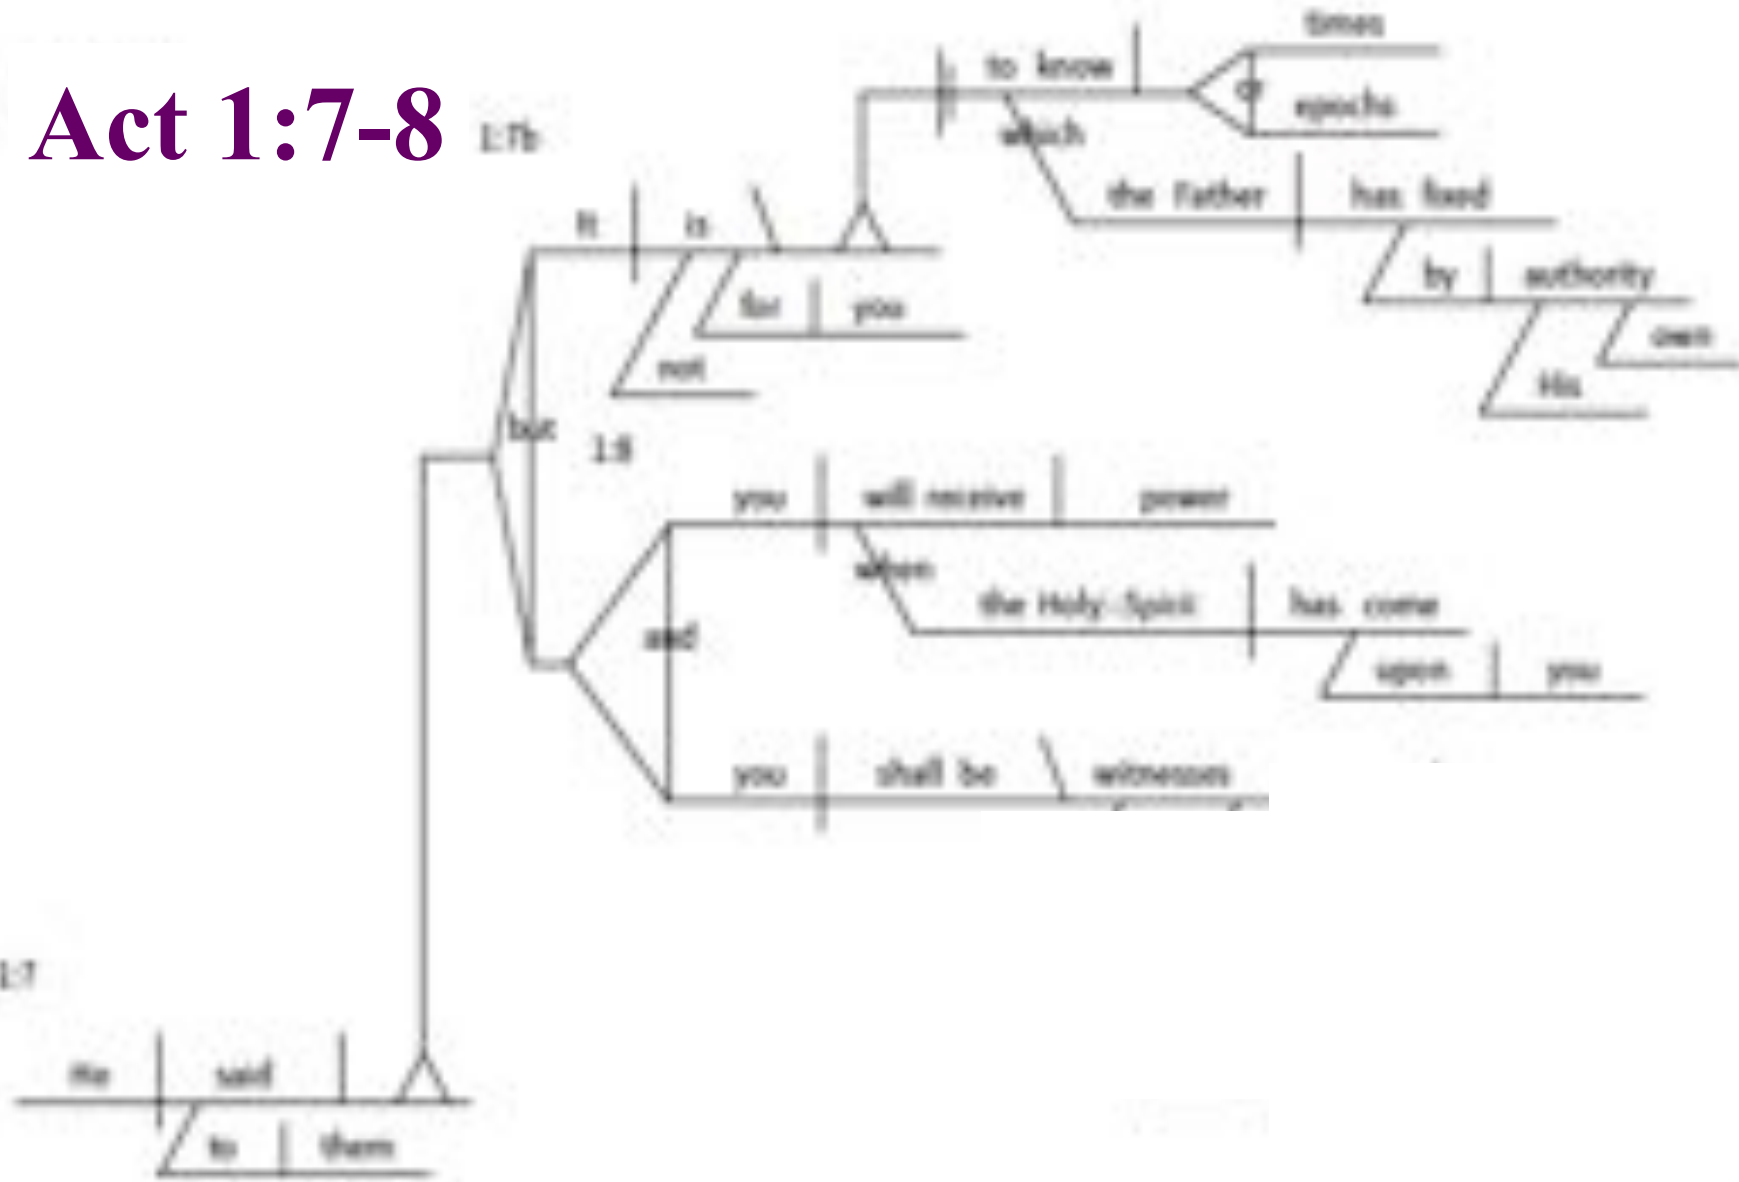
Act 1:7-8

1:7b

It is for you not to know times or epochs which the Father has fixed by authority His own

but

1:8

you will receive power when the Holy Spirit has come upon you

and

you shall be witnesses

1:7

He said to them